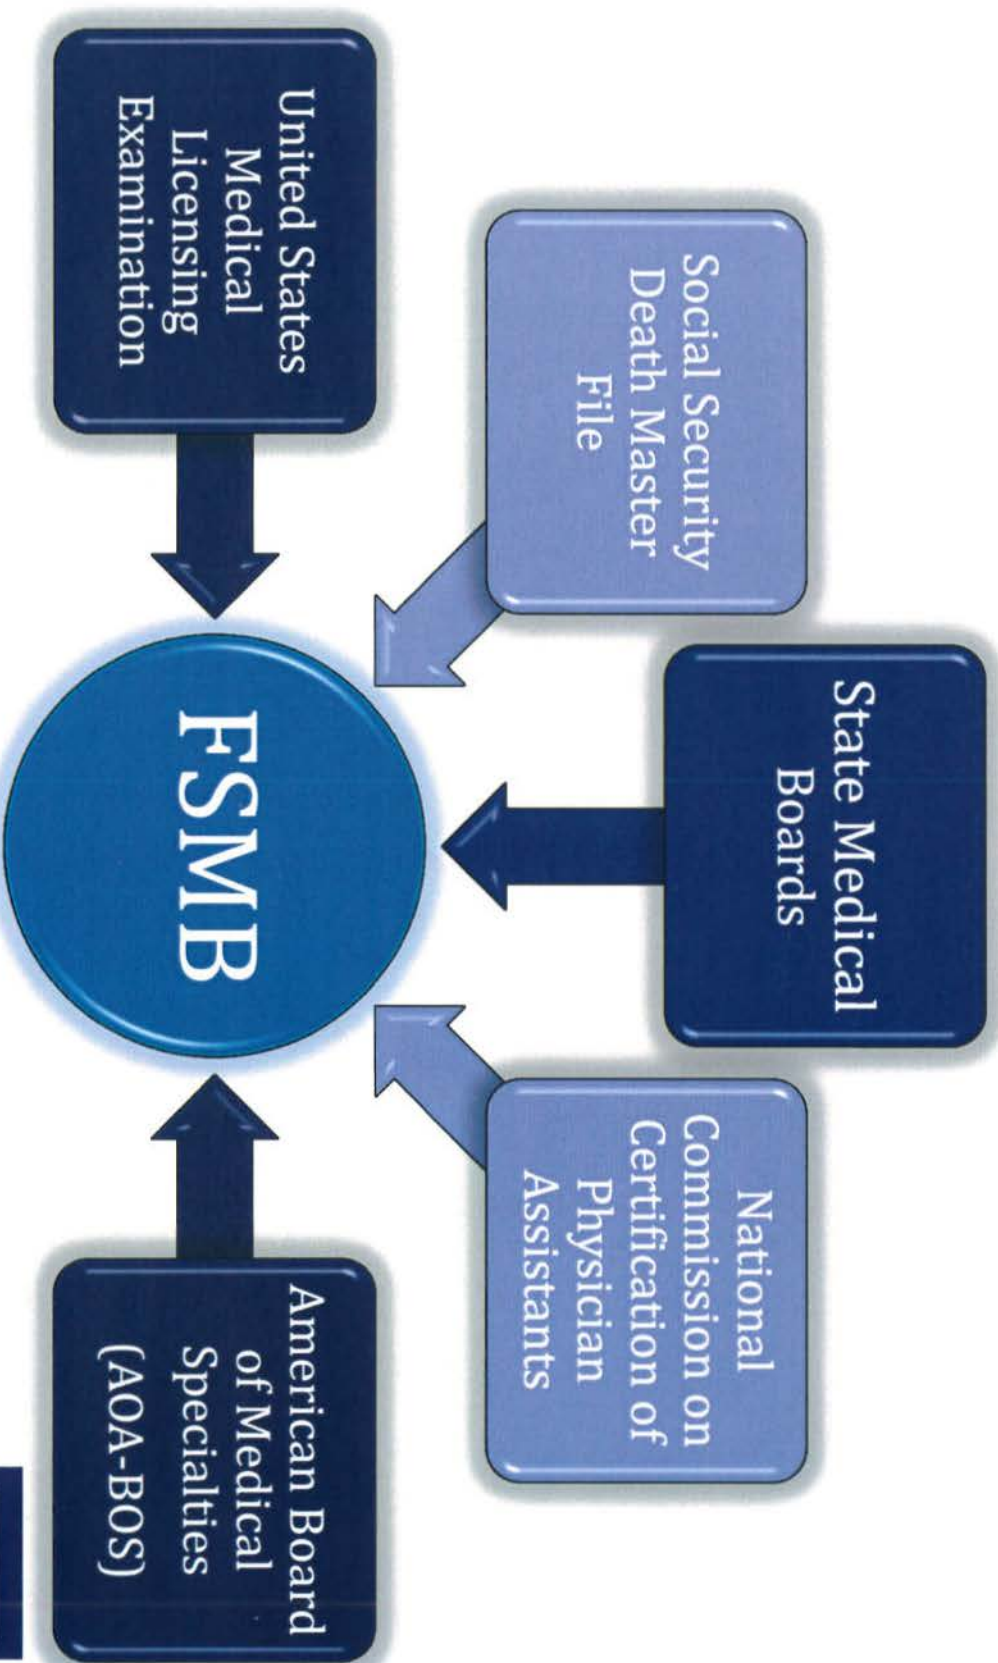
United States Medical Licensing Examination

Social Security Death Master File

State Medical Boards

National Commission on Certification of Physician Assistants

American Board of Medical Specialties (AOA-BOS)

FSMB